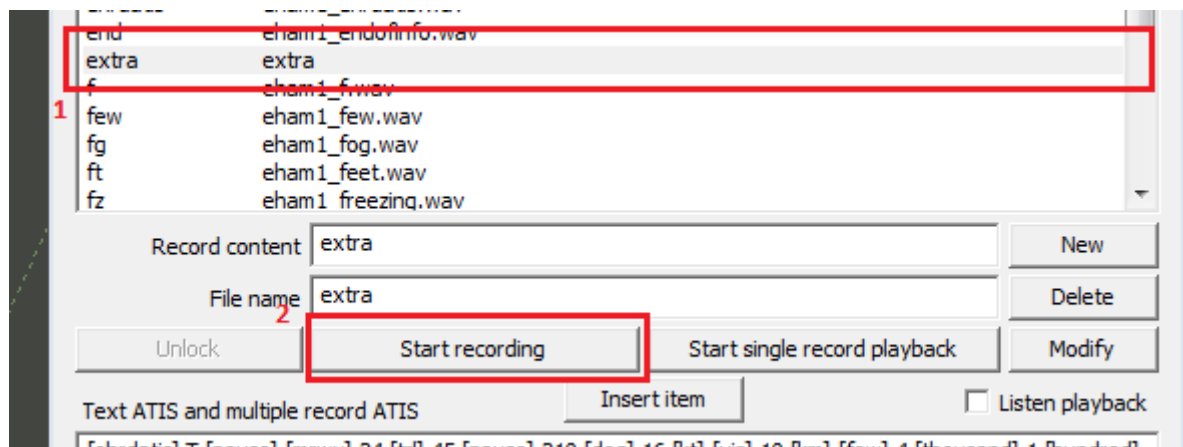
end eham1_endofinfo.wav
extra extra
f eham1_f.wav
1
few eham1_few.wav
fg eham1_fog.wav
ft eham1_feet.wav
fz eham1_freezing.wav

Record content extra
New

File name extra
Delete

2
Unlock
Start recording
Start single record playback
Modify

Insert item
Text ATIS and multiple record ATIS
Listen playback

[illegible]